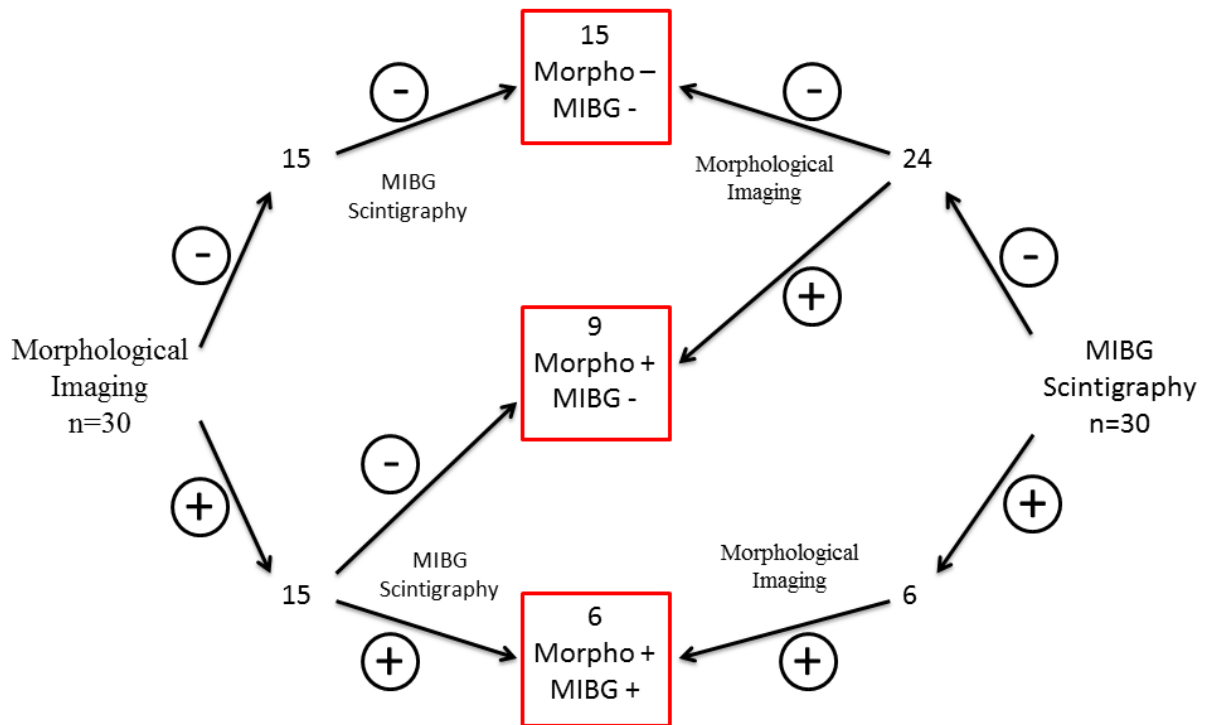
15
Morpho –
MIBG -

-

-

15

MIBG
Scintigraphy

Morphological
Imaging

24

-

-

+

Morphological
Imaging
n=30

9
Morpho +
MIBG -

MIBG
Scintigraphy
n=30

-

+

+

MIBG
Scintigraphy

Morphological
Imaging

15

6

6
Morpho +
MIBG +

+

+